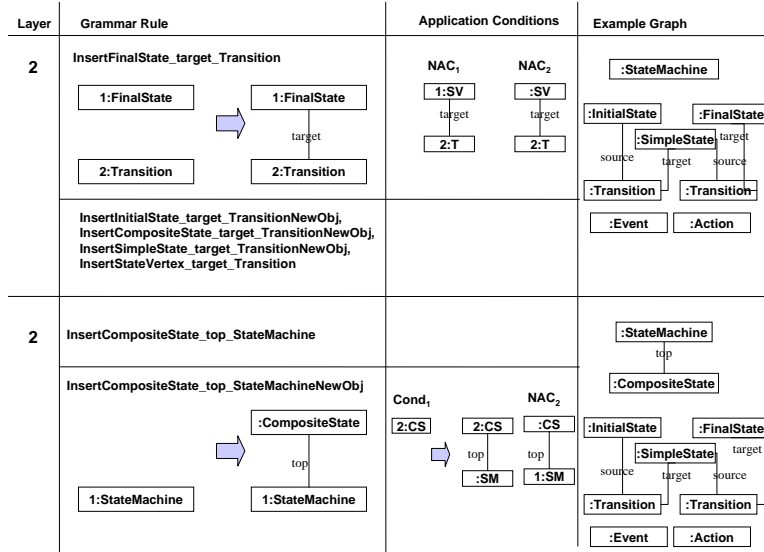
| Layer | Grammar Rule | Application Conditions | Example Graph |
|---|---|---|---|
| 2 | InsertFinalState_target_Transition<br>1:FinalState<br>2:Transition<br>1:FinalState<br>target<br>2:Transition | NAC$_1$<br>1:SV<br>target<br>2:T<br>NAC$_2$<br>:SV<br>target<br>2:T | :StateMachine<br>:InitialState<br>:FinalState<br>:SimpleState<br>target<br>source<br>target<br>source<br>:Transition<br>:Transition |
| | InsertInitialState_target_TransitionNewObj, InsertCompositeState_target_TransitionNewObj, InsertSimpleState_target_TransitionNewObj, InsertStateVertex_target_Transition | | :Event<br>:Action |
| 2 | InsertCompositeState_top_StateMachine | | :StateMachine<br>top<br>:CompositeState |
| | InsertCompositeState_top_StateMachineNewObj<br>:CompositeState<br>top<br>1:StateMachine<br>1:StateMachine | Cond$_1$<br>2:CS<br>2:CS<br>top<br>:SM<br>NAC$_2$<br>:CS<br>top<br>1:SM | :InitialState<br>:FinalState<br>target<br>:SimpleState<br>source<br>target<br>source<br>:Transition<br>:Transition<br>:Event<br>:Action |